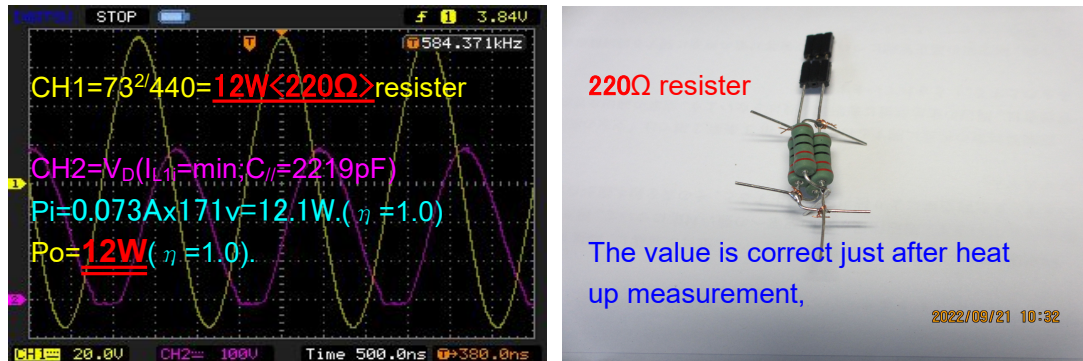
DIGITAL STOP 3.84V

584.371kHz

CH1=73$^{2}$/440=12W<220Ω>resister

CH2=V$_D$(I$_{L1}$=min;C$_{//}$=2219pF)

Pi=0.073Ax171v=12.1W.( η =1.0)

Po=12W( η =1.0).

CH1 20.0V CH2 100V Time 500.0ns 380.0ns

220Ω resister

The value is correct just after heat up measurement,

2022/09/21 10:32